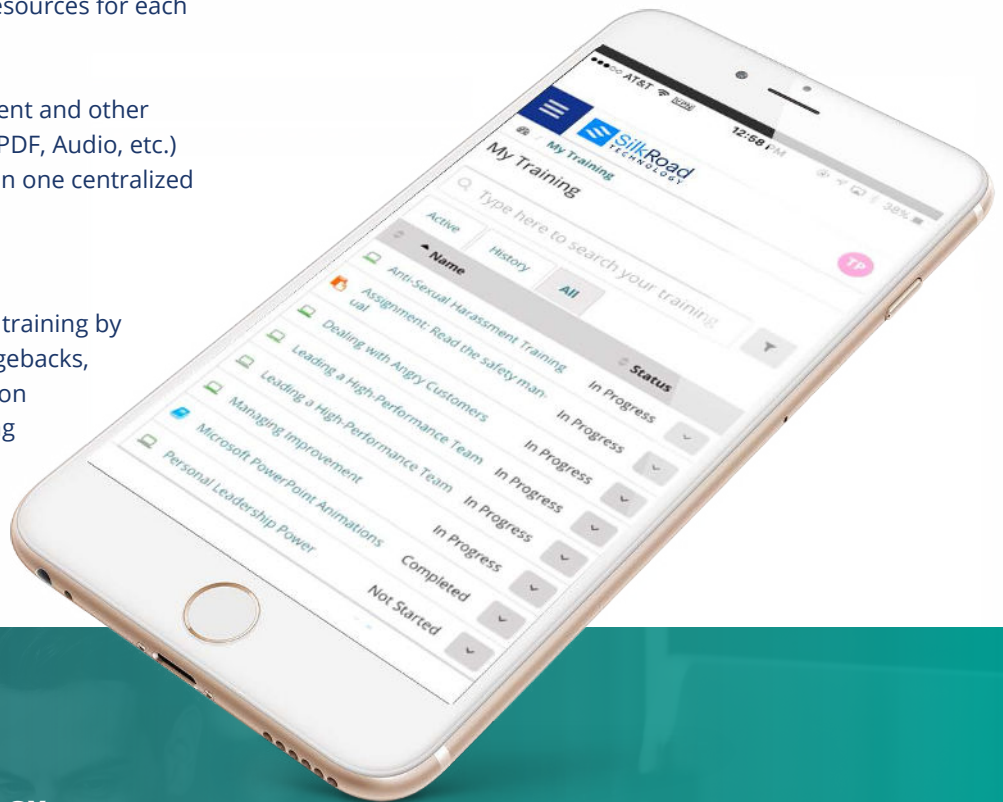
esources for each

ent and other
PDF, Audio, etc.)
n one centralized

training by
gebacks,
on
g

AT&T
12:58 PM
38%
SilkRoad TECHNOLOGY
My Training
My Training
Type here to search your training
TP
Active
History
All
Name
Status
Anti-Sexual Harassment Training
In Progress
Assignment: Read the safety manual
In Progress
Dealing with Angry Customers
In Progress
Leading a High-Performance Team
In Progress
Leading a High-Performance Team
In Progress
Managing Improvement
In Progress
Microsoft PowerPoint Animations
Completed
Personal Leadership Power
Not Started